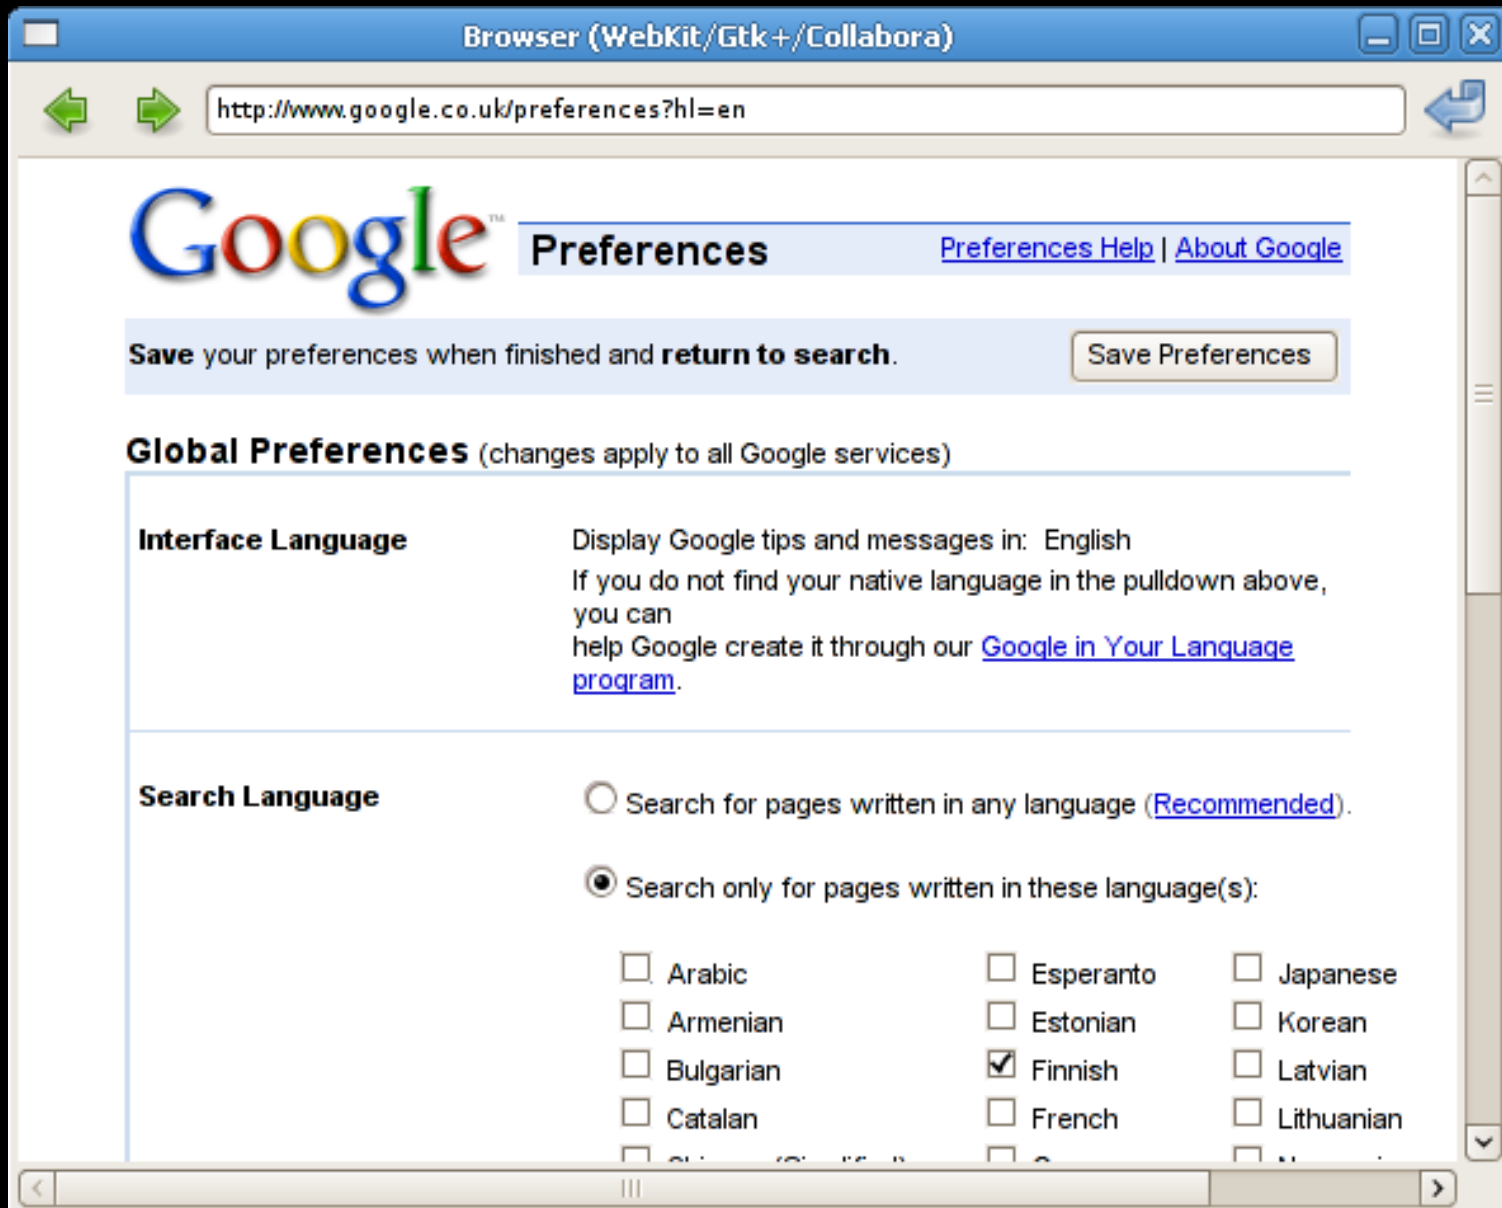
Browser (WebKit/Gtk+/Collabora)

http://www.google.co.uk/preferences?hl=en

Google™

Preferences

Preferences Help | About Google

**Save** your preferences when finished and **return to search**.

Save Preferences

**Global Preferences** (changes apply to all Google services)

| | |
|---|---|
| **Interface Language** | Display Google tips and messages in: English<br>If you do not find your native language in the pulldown above, you can help Google create it through our Google in Your Language program. |
| **Search Language** | Search for pages written in any language (Recommended).<br>Search only for pages written in these language(s): |

| | | |
|---|---|---|
| Arabic | Esperanto | Japanese |
| Armenian | Estonian | Korean |
| Bulgarian | Finnish | Latvian |
| Catalan | French | Lithuanian |
| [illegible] | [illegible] | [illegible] |